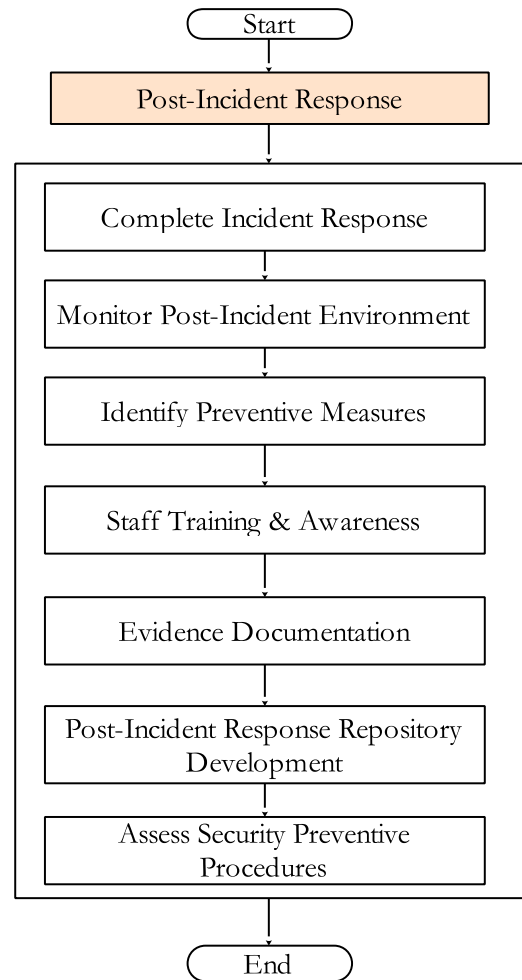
Start

Post-Incident Response

Complete Incident Response

Monitor Post-Incident Environment

Identify Preventive Measures

Staff Training & Awareness

Evidence Documentation

Post-Incident Response Repository Development

Assess Security Preventive Procedures

End